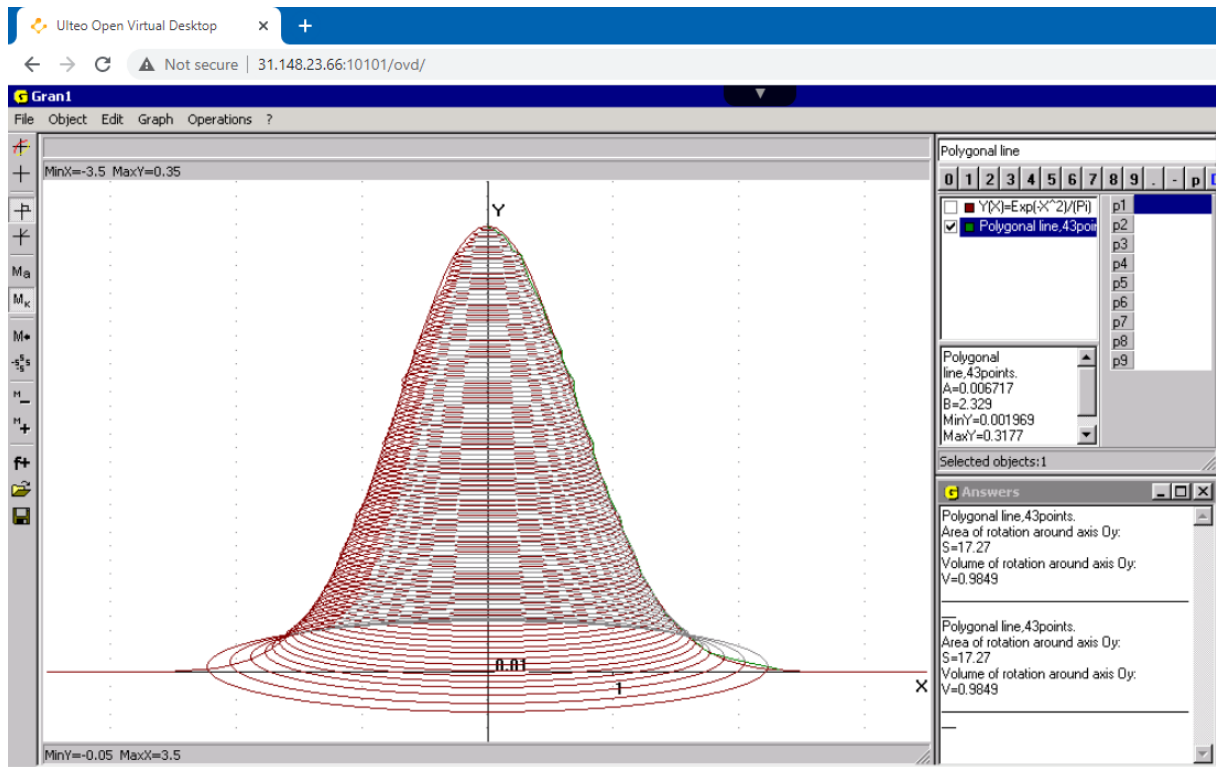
Ulteo Open Virtual Desktop
Not secure | 31.148.23.66:10101/ovd/

Gran1
File Object Edit Graph Operations ?

MinX=-3.5 MaxY=0.35

Y
0.01
1
X

MinY=-0.05 MaxX=3.5

Polygonal line
0 1 2 3 4 5 6 7 8 9 . - p

Y(X)=Exp(-X^2)/(Pi)
Polygonal line,43poi

p1
p2
p3
p4
p5
p6
p7
p8
p9

Polygonal line,43points.
A=0.006717
B=2.329
MinY=0.001969
MaxY=0.3177

Selected objects:1

Answers

Polygonal line,43points.
Area of rotation around axis Oy:
S=17.27
Volume of rotation around axis Oy:
V=0.9849

__
Polygonal line,43points.
Area of rotation around axis Oy:
S=17.27
Volume of rotation around axis Oy:
V=0.9849

__